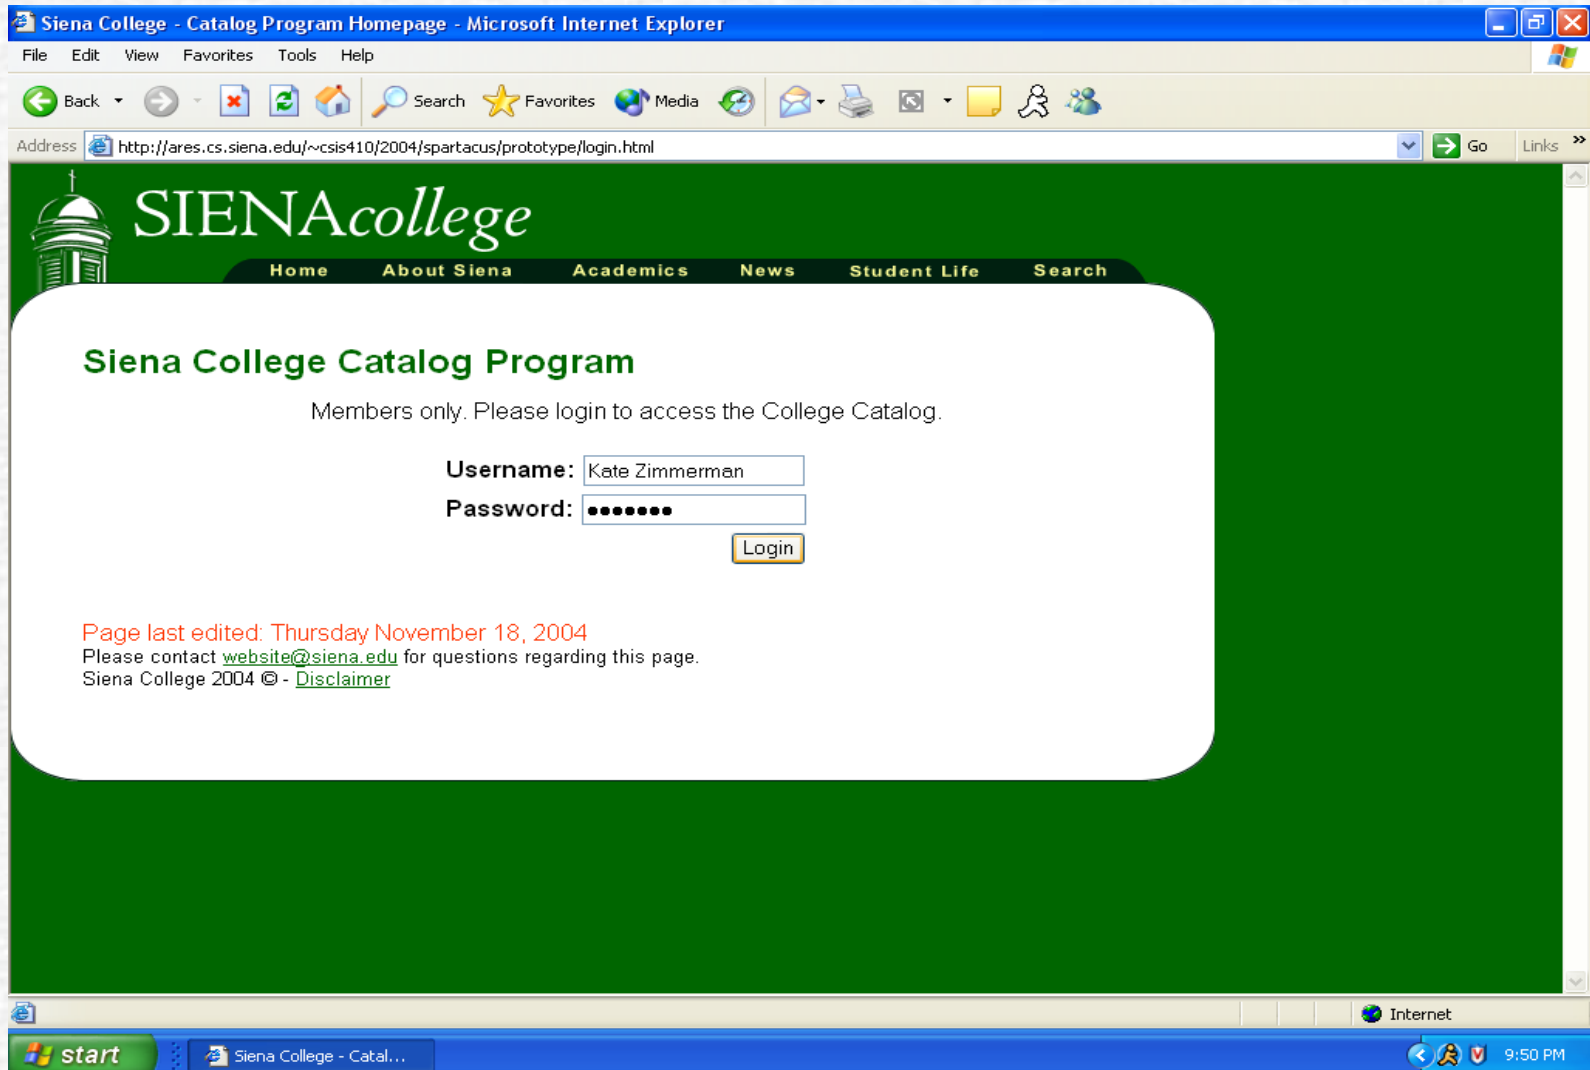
Siena College - Catalog Program Homepage - Microsoft Internet Explorer

File Edit View Favorites Tools Help

Back Search Favorites Media

Address http://ares.cs.siena.edu/~csis410/2004/spartacus/prototype/login.html Go Links

SIENAcollege

Home About Siena Academics News Student Life Search

Siena College Catalog Program

Members only. Please login to access the College Catalog.

Username: Kate Zimmerman

Password: •••••••

Login

Page last edited: Thursday November 18, 2004
Please contact website@siena.edu for questions regarding this page.
Siena College 2004 © - Disclaimer

Internet

start Siena College - Catal... 9:50 PM